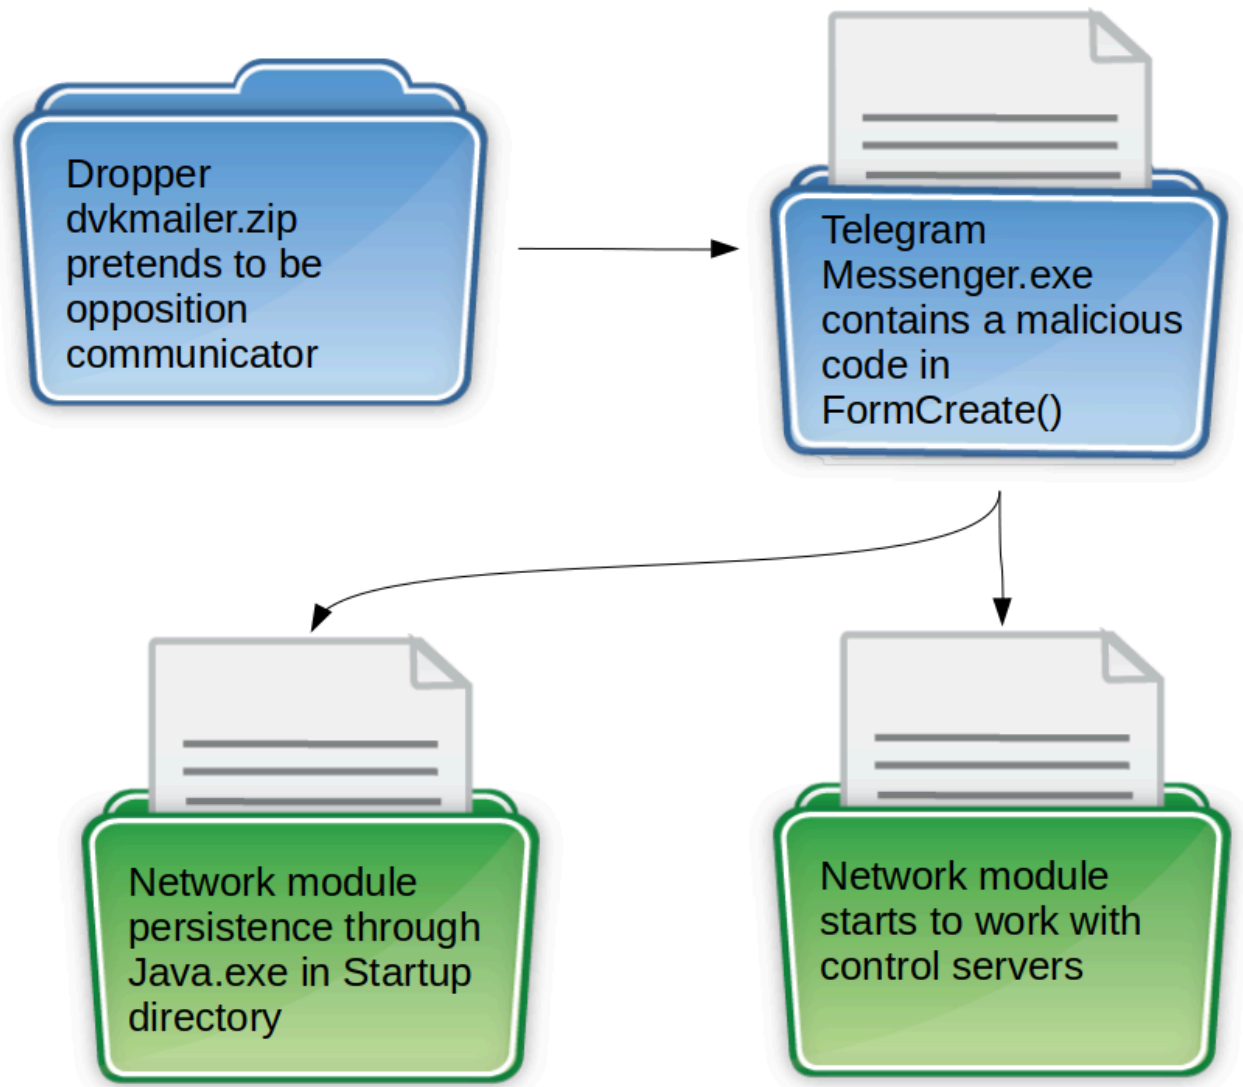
Dropper dvkmailer.zip pretends to be opposition communicator

Telegram Messenger.exe contains a malicious code in FormCreate()

Network module persistence through Java.exe in Startup directory

Network module starts to work with control servers